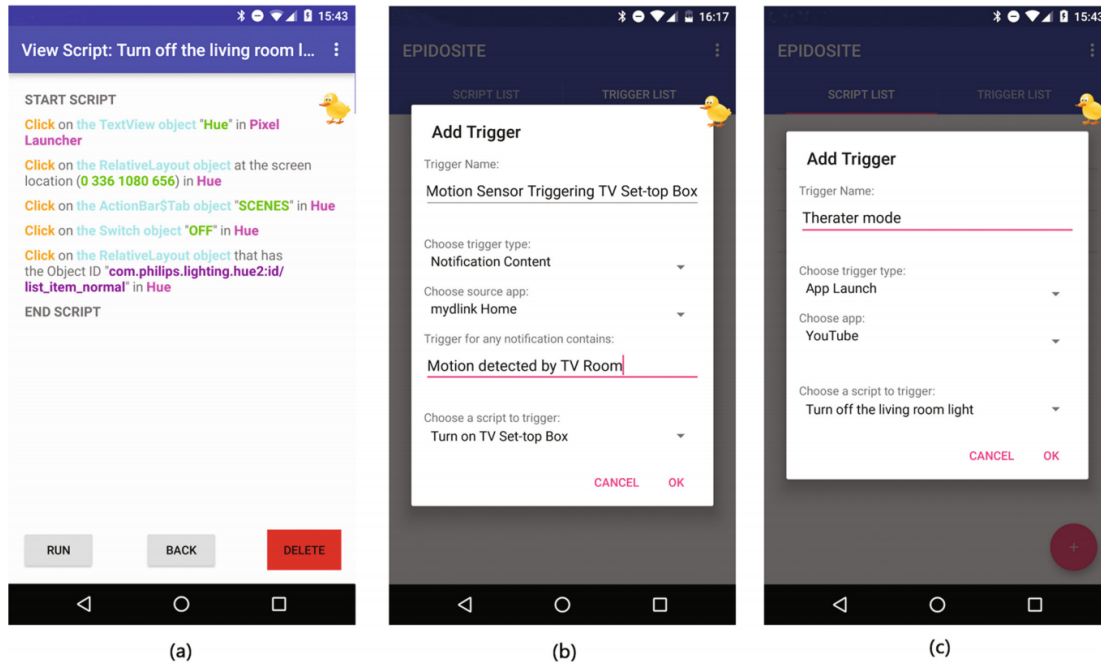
15:43

View Script: Turn off the living room l...

START SCRIPT

Click on the TextView object "Hue" in Pixel Launcher

Click on the RelativeLayout object at the screen location (0 336 1080 656) in Hue

Click on the ActionBar$Tab object "SCENES" in Hue

Click on the Switch object "OFF" in Hue

Click on the RelativeLayout object that has the Object ID "com.philips.lighting.hue2:id/list_item_normal" in Hue

END SCRIPT

RUN BACK DELETE

(a)

16:17

EPIDOSITE

SCRIPT LIST TRIGGER LIST

Add Trigger

Trigger Name:

Motion Sensor Triggering TV Set-top Box

Choose trigger type:

Notification Content

Choose source app:

mydlink Home

Trigger for any notification contains:

Motion detected by TV Room

Choose a script to trigger:

Turn on TV Set-top Box

CANCEL OK

(b)

15:43

EPIDOSITE

SCRIPT LIST TRIGGER LIST

Add Trigger

Trigger Name:

Therater mode

Choose trigger type:

App Launch

Choose app:

YouTube

Choose a script to trigger:

Turn off the living room light

CANCEL OK

(c)